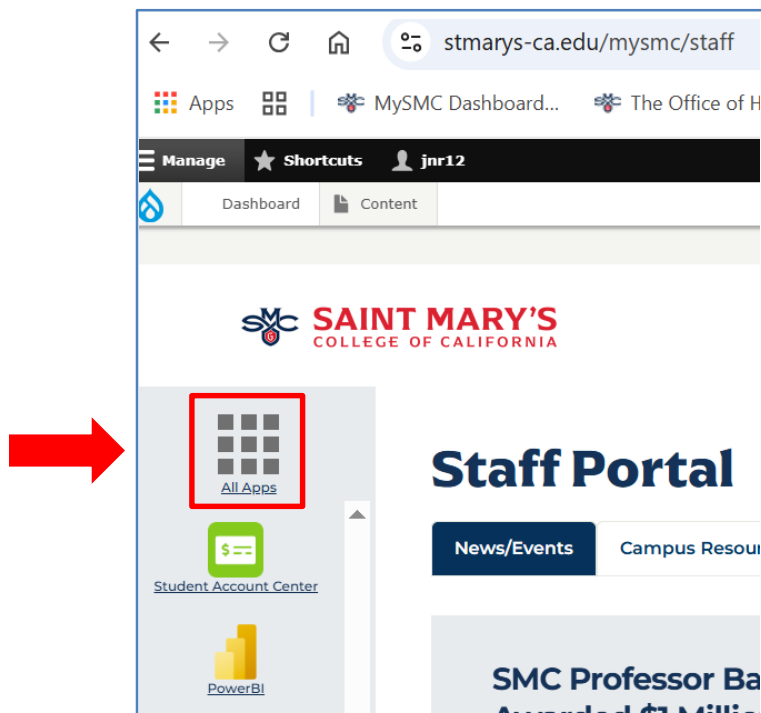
stmarys-ca.edu/mysmc/staff

Apps MySMC Dashboard... The Office of H

Manage Shortcuts jnr12

Dashboard Content

SMC SAINT MARY'S COLLEGE OF CALIFORNIA

All Apps

Staff Portal

News/Events Campus Resour

$

Student Account Center

PowerBI

SMC Professor Ba

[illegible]